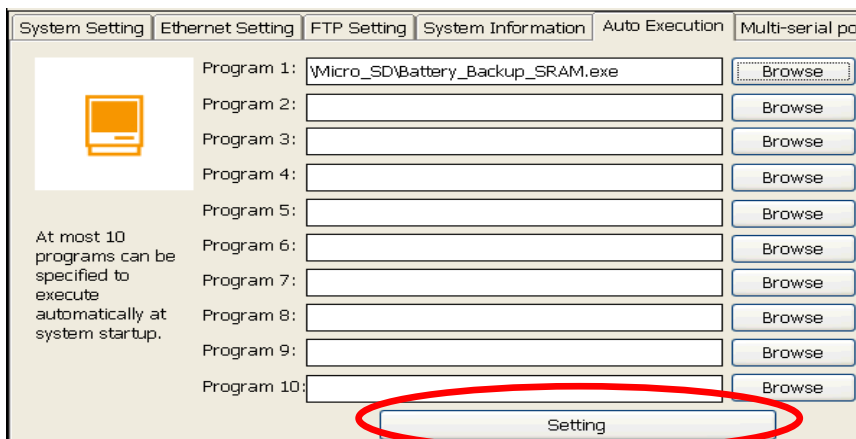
System Setting | Ethernet Setting | FTP Setting | System Information | Auto Execution | Multi-serial po

Program 1: \Micro_SD\Battery_Backup_SRAM.exe Browse
Program 2: Browse
Program 3: Browse
Program 4: Browse
Program 5: Browse
Program 6: Browse
Program 7: Browse
Program 8: Browse
Program 9: Browse
Program 10: Browse

At most 10 programs can be specified to execute automatically at system startup.

Setting